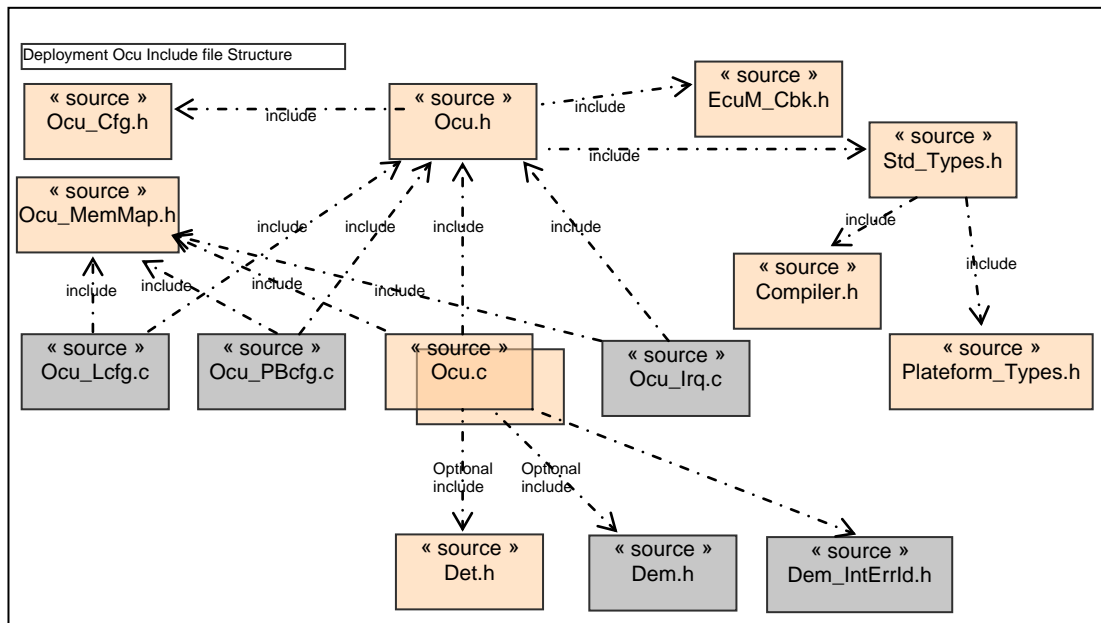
Deployment Ocu Include file Structure

« source »
Ocu_Cfg.h

include

« source »
Ocu.h

include

« source »
EcuM_Cbk.h

include

« source »
Std_Types.h

« source »
Ocu_MemMap.h

include

include

include

include

include

include

« source »
Compiler.h

include

include

include

include

« source »
Ocu_Lcfg.c

« source »
Ocu_PBcfg.c

« source »
Ocu.c

« source »
Ocu_Irq.c

« source »
Plateform_Types.h

Optional include

Optional include

« source »
Det.h

« source »
Dem.h

« source »
Dem_IntErrId.h